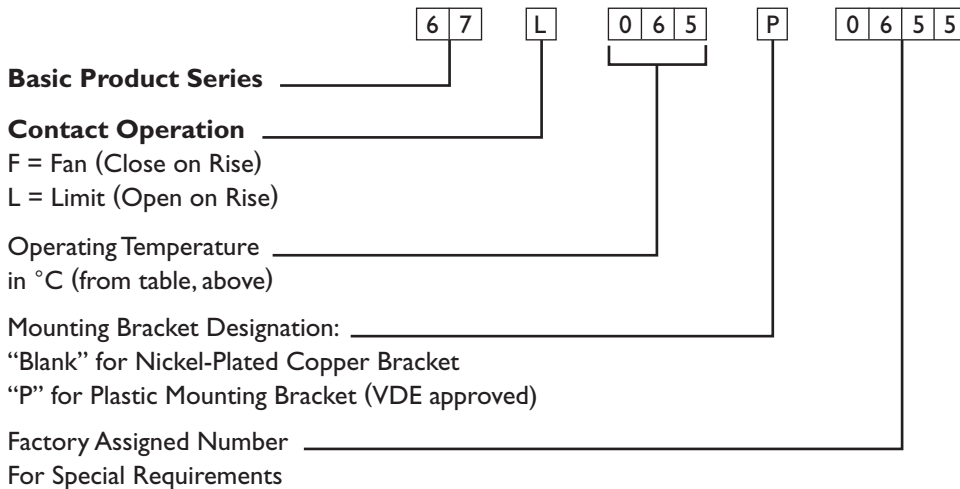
| 6 | 7 | | L | | 0 | 6 | 5 | | P | | 0 | 6 | 5 | 5 |
|---|---|---|---|---|---|---|---|---|---|---|---|---|---|---|

**Basic Product Series**

**Contact Operation**
F = Fan (Close on Rise)
L = Limit (Open on Rise)

Operating Temperature
in °C (from table, above)

Mounting Bracket Designation:
"Blank" for Nickel-Plated Copper Bracket
"P" for Plastic Mounting Bracket (VDE approved)

Factory Assigned Number
For Special Requirements